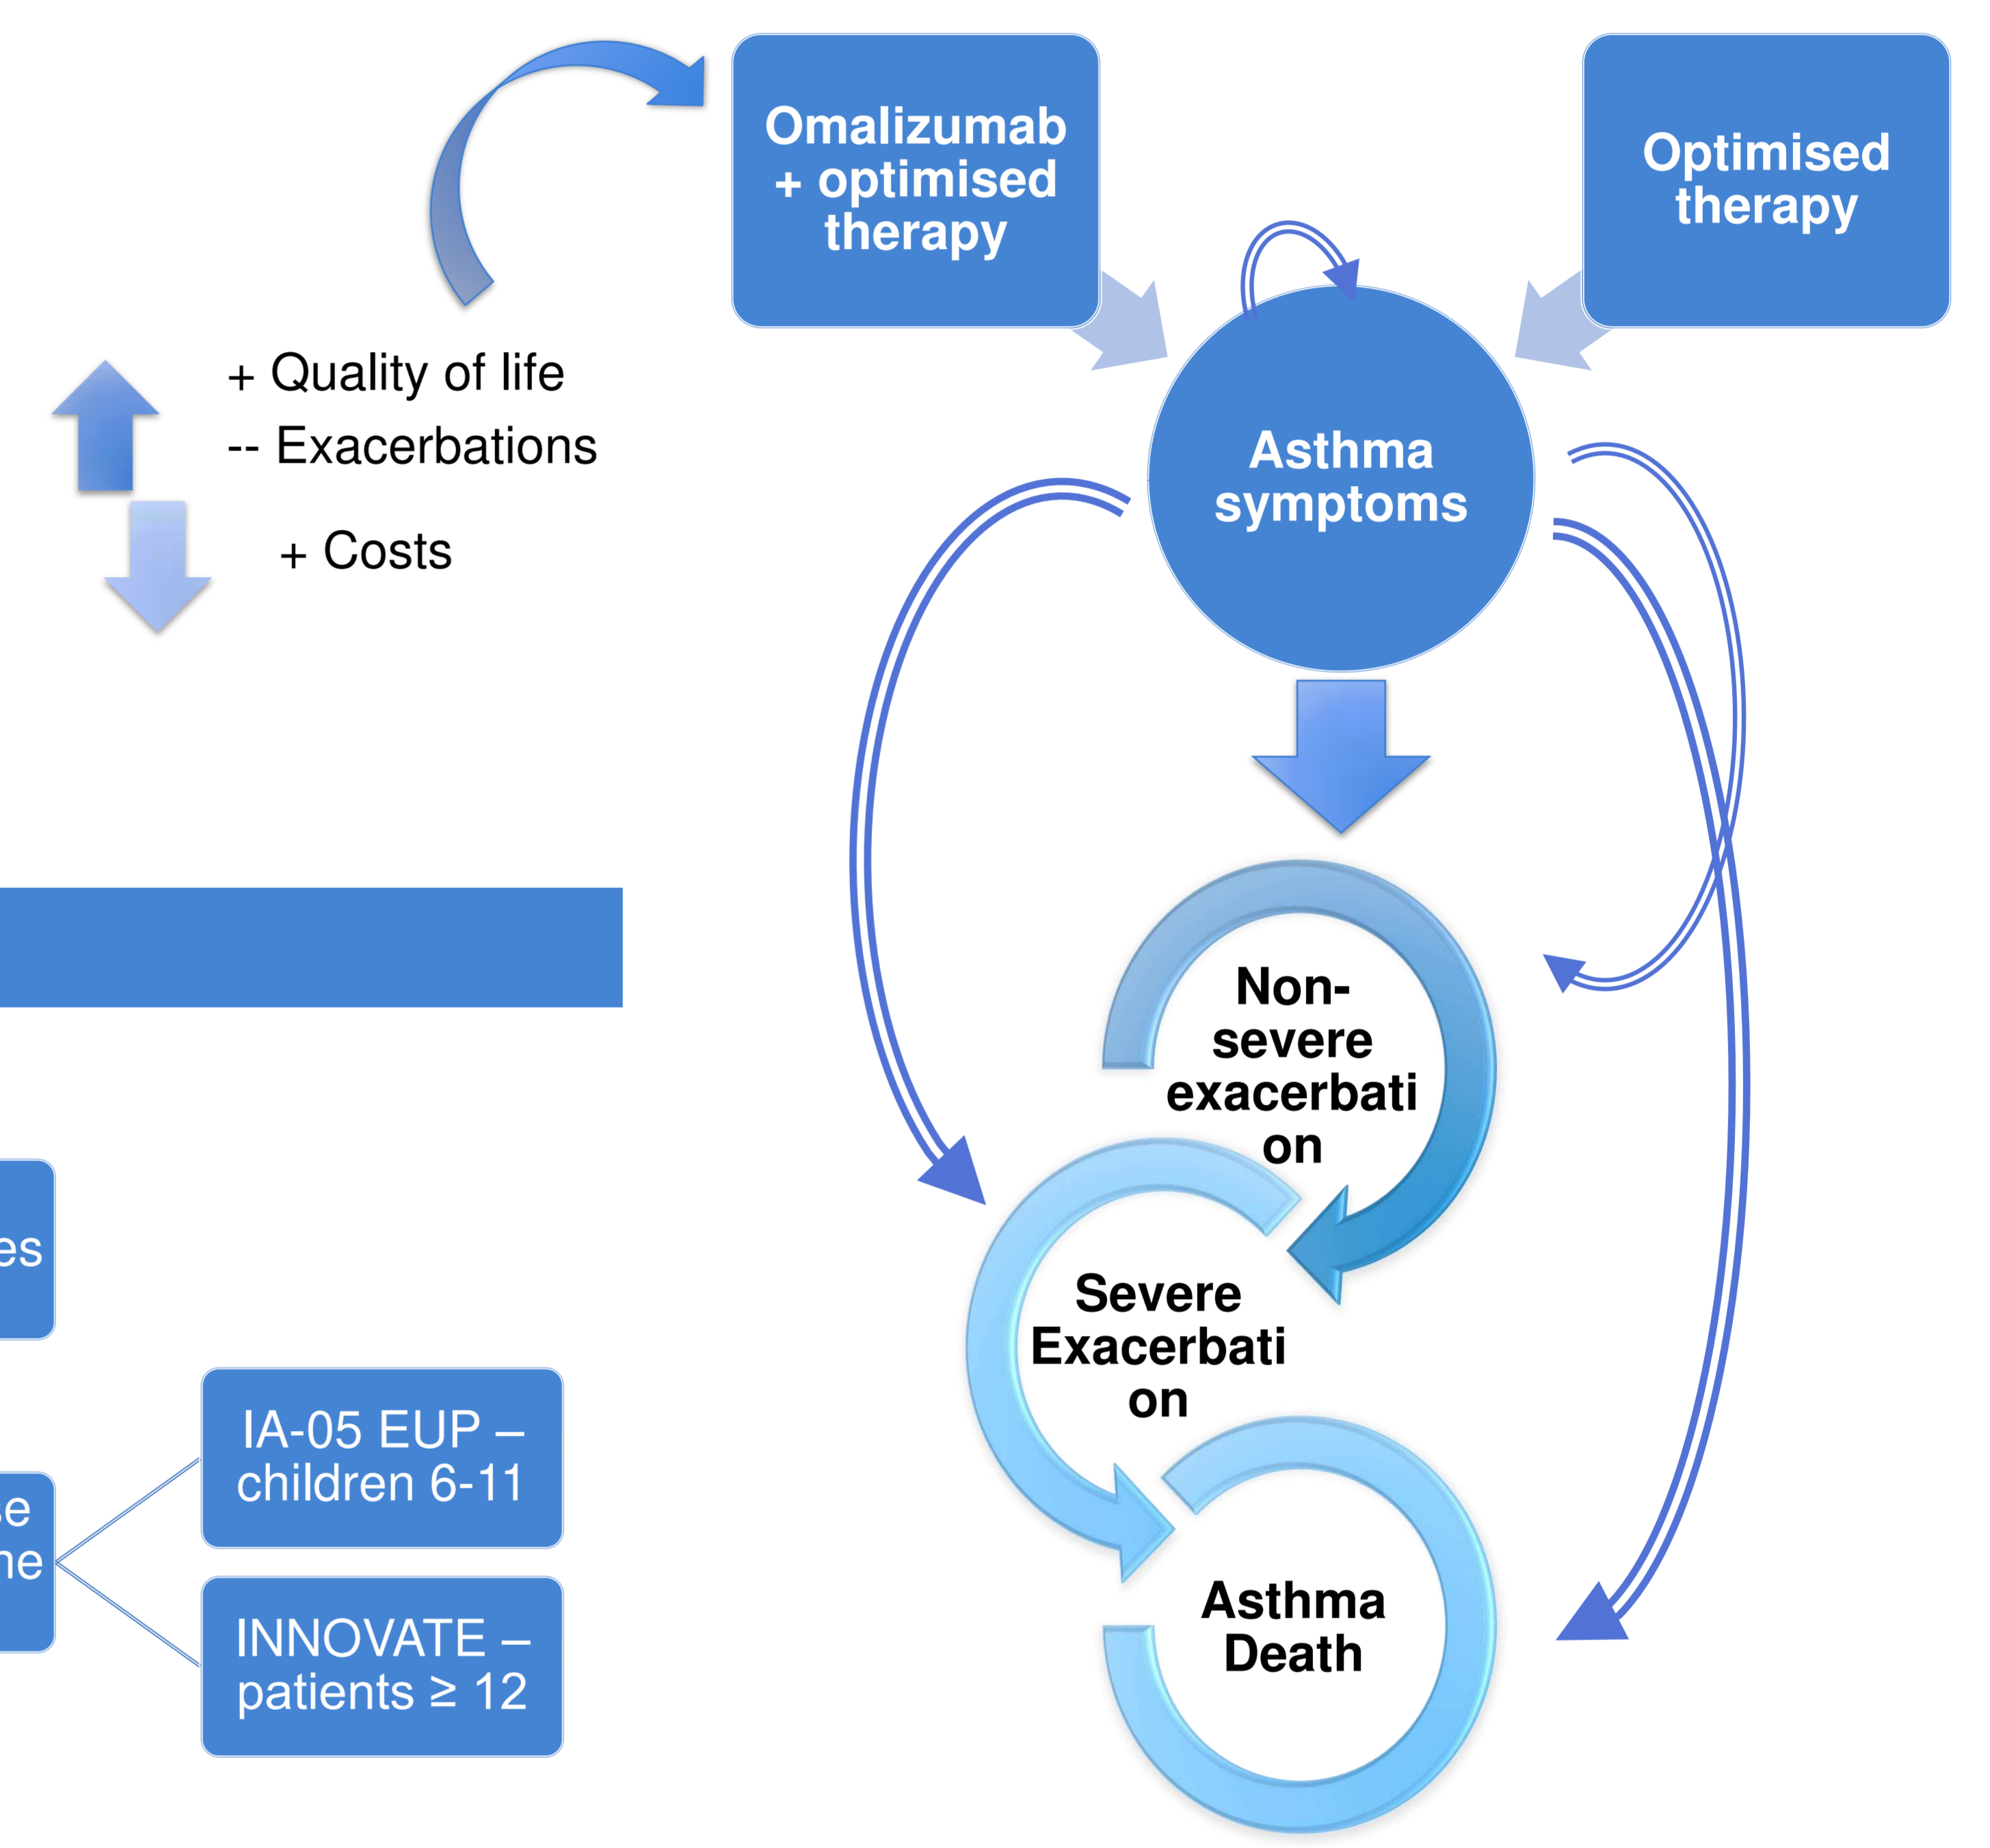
Omalizumab + optimised therapy

Optimised therapy

+ Quality of life
-- Exacerbations

+ Costs

Asthma symptoms

Non-severe exacerbation

Severe Exacerbation

Asthma Death

es

se
ne

IA-05 EUP – children 6-11

INNOVATE – patients ≥ 12